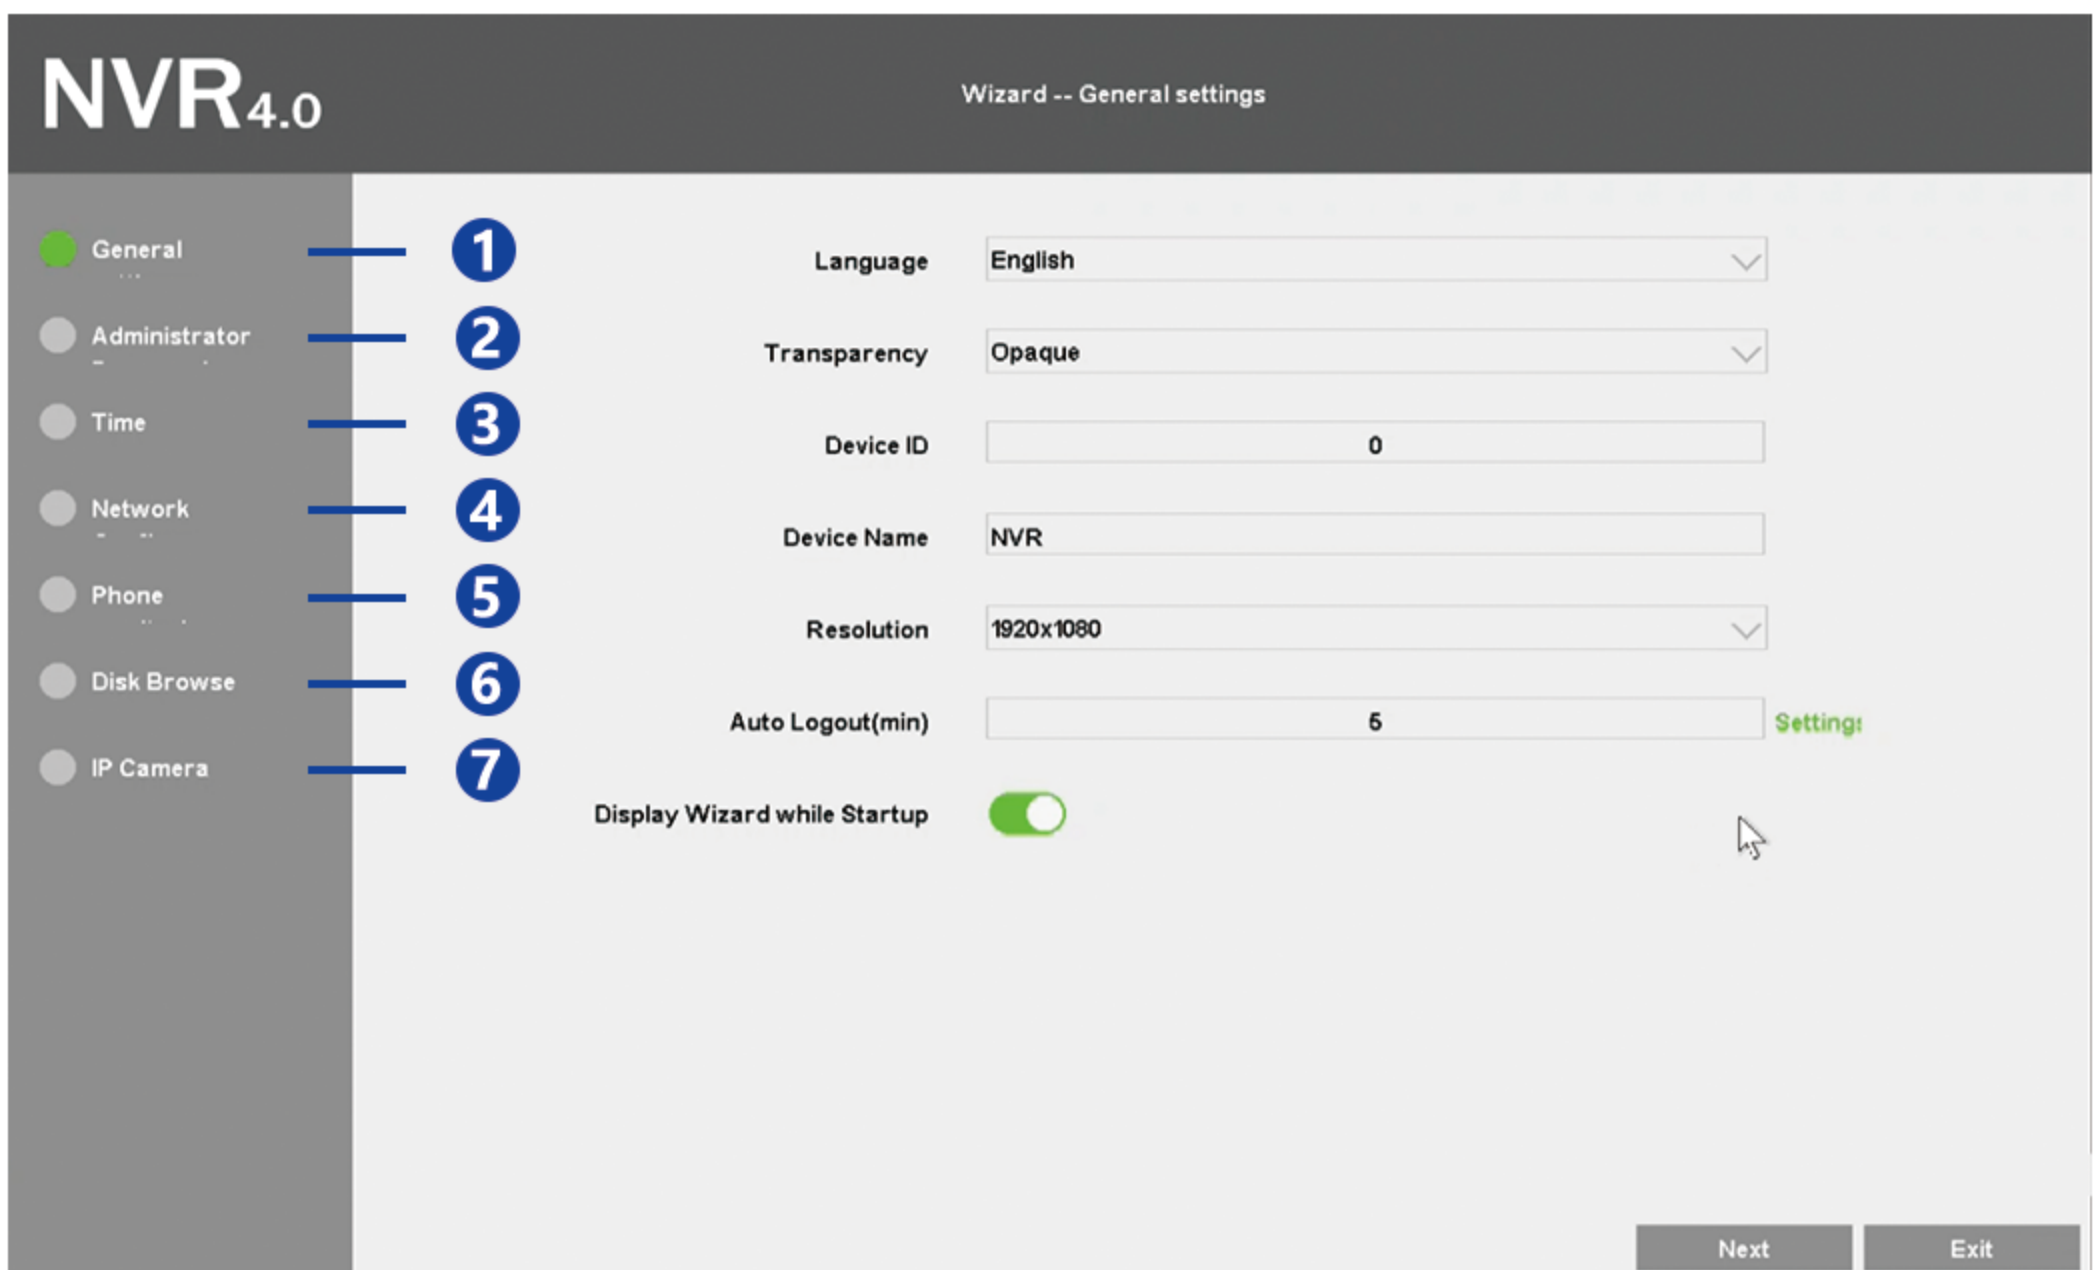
NVR4.0

Wizard -- General settings

General
1
Administrator
2
Time
3
Network
4
Phone
5
Disk Browse
6
IP Camera
7

Language English
Transparency Opaque
Device ID 0
Device Name NVR
Resolution 1920x1080
Auto Logout(min) 5 Setting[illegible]
Display Wizard while Startup

Next
Exit